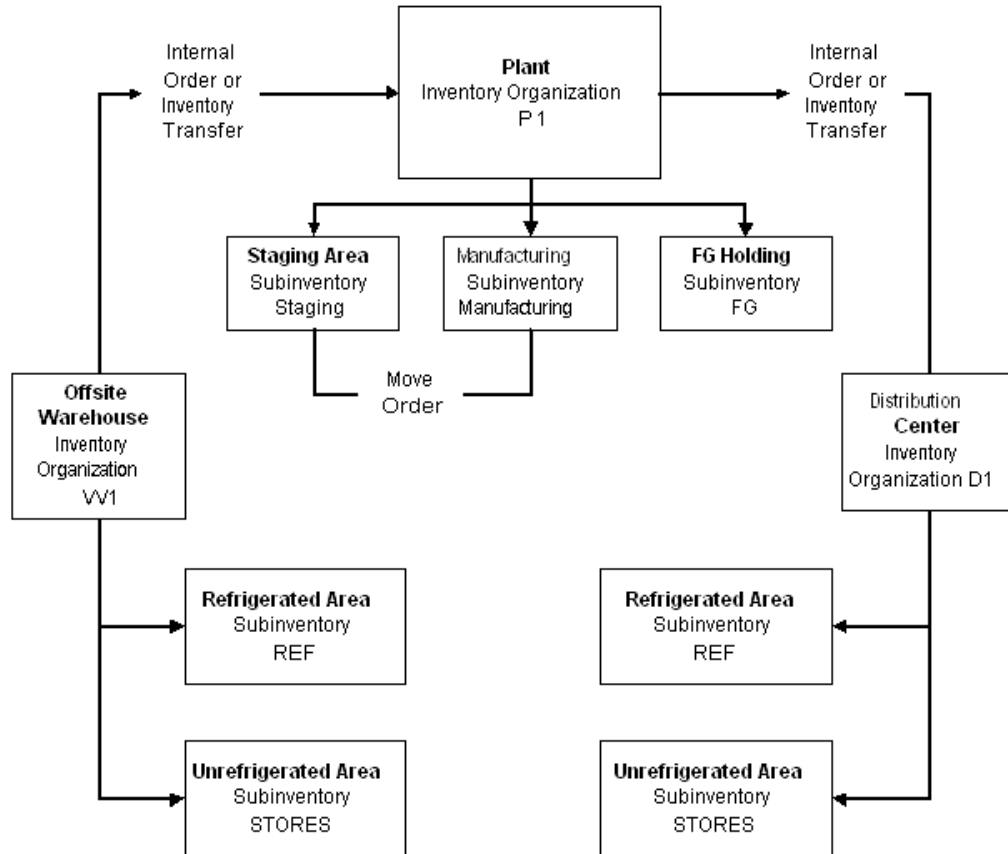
Internal Order or Inventory Transfer

Plant
Inventory Organization
P 1

Internal Order or Inventory Transfer

Staging Area
Subinventory
Staging

Manufacturing
Subinventory
Manufacturing

FG Holding
Subinventory
FG

Move Order

Offsite Warehouse
Inventory Organization
VV1

Distribution Center
Inventory Organization D1

Refrigerated Area
Subinventory
REF

Refrigerated Area
Subinventory
REF

Unrefrigerated Area
Subinventory
STORES

Unrefrigerated Area
Subinventory
STORES